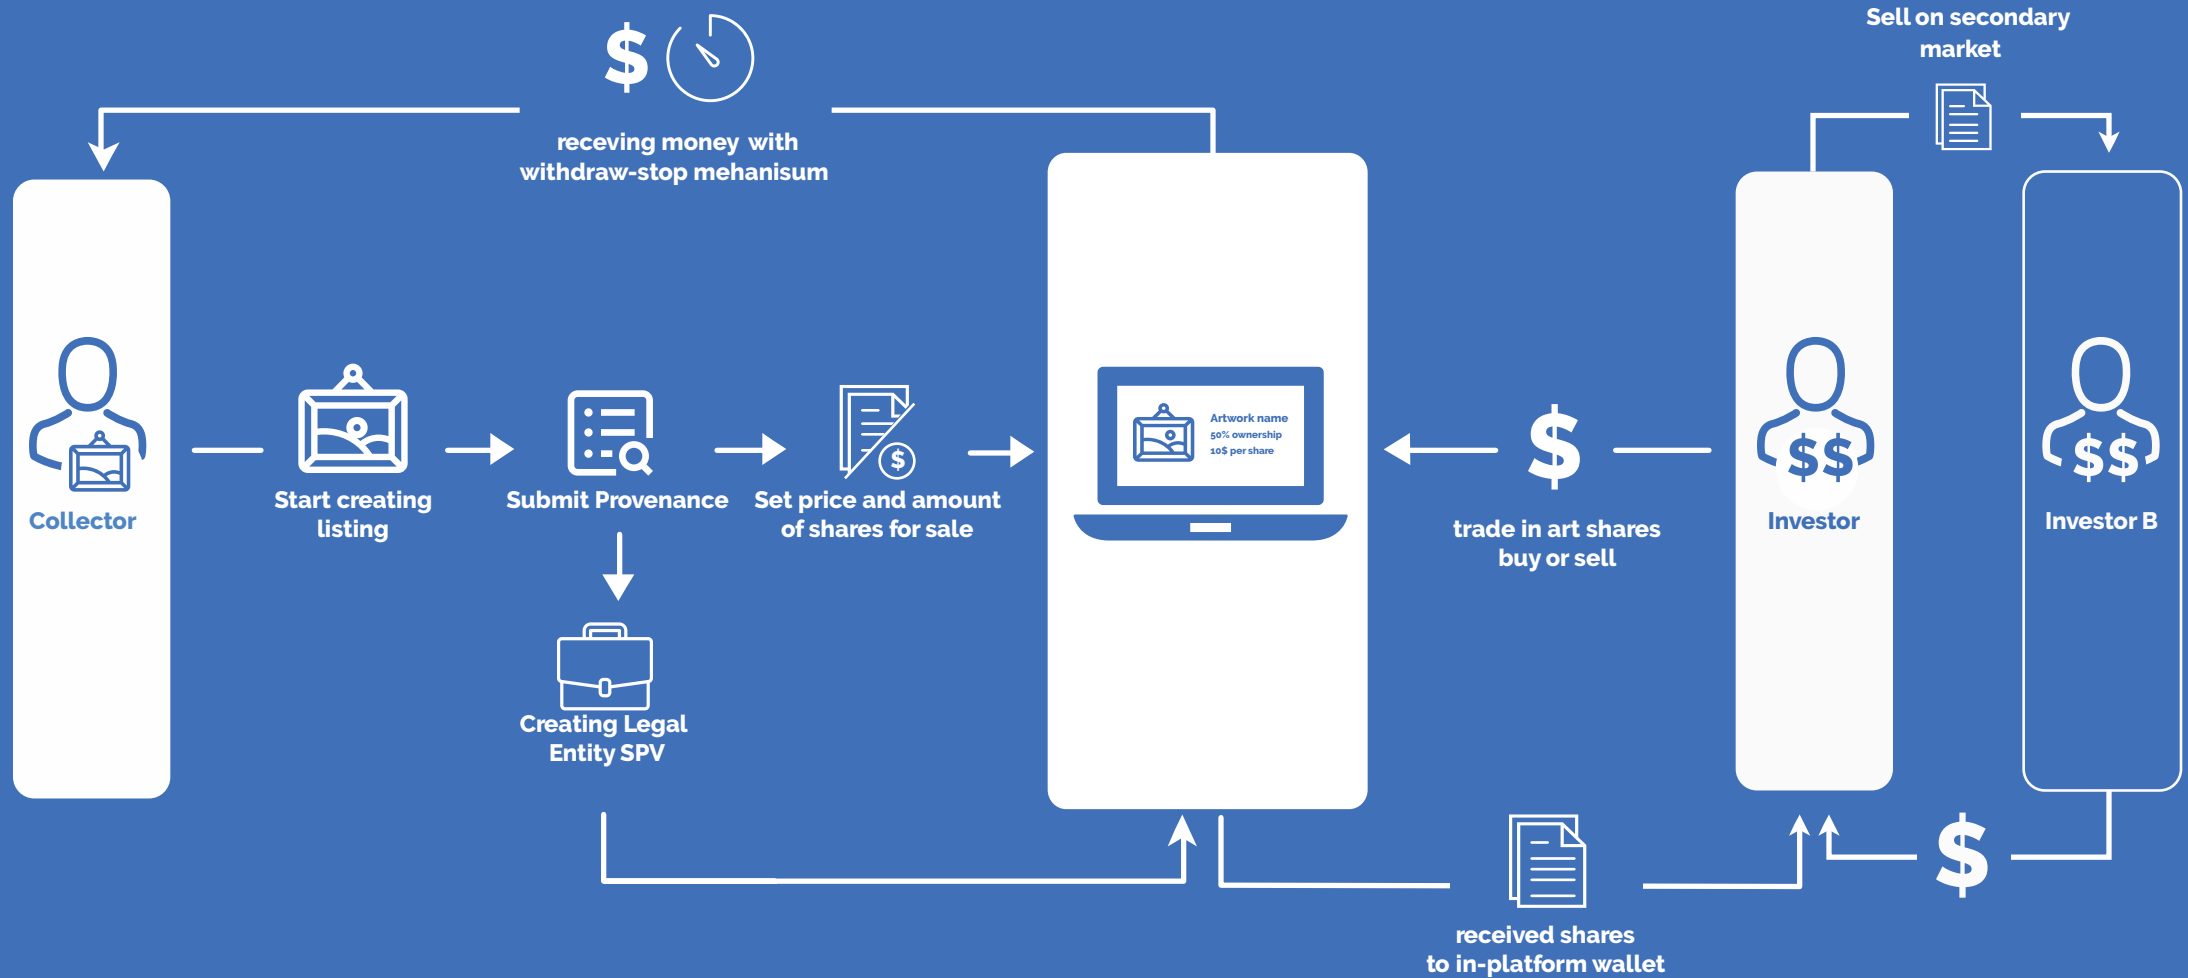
$

receving money with withdraw-stop mehanisum

Sell on secondary market

Collector

Start creating listing

Submit Provenance

Set price and amount of shares for sale

$

Creating Legal Entity SPV

Artwork name
50% ownership
10$ per share

$

trade in art shares buy or sell

$$

Investor

$$

Investor B

received shares to in-platform wallet

$